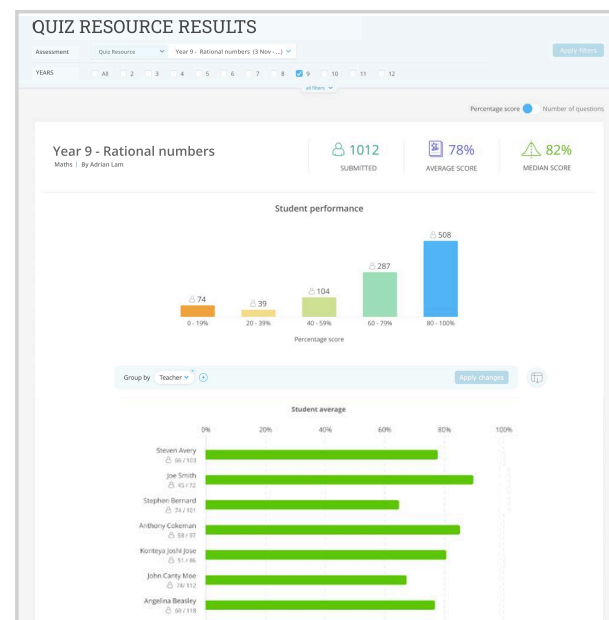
QUIZ RESOURCE RESULTS

Assessment Quiz Resource Year 9 - Rational numbers (3 Nov - ...)

YEARS All 2 3 4 5 6 7 8 9 10 11 12

Apply filters

All filters

Percentage score Number of questions

Year 9 - Rational numbers
Maths | By Adrian Lam

1012
SUBMITTED

78%
AVERAGE SCORE

82%
MEDIAN SCORE

Student performance

| Percentage score | Students |
|---|---|
| 0 - 19% | 74 |
| 20 - 39% | 39 |
| 40 - 59% | 104 |
| 60 - 79% | 287 |
| 80 - 100% | 508 |

Group by Teacher

Apply changes

Student average

0% 20% 40% 60% 80% 100%

Steven Avery
66 / 103

Joe Smith
45 / 72

Stephen Bernard
74 / 121

Anthony Cokeman
58 / 97

Konteya Joshi Jose
51 / 86

John Canty Moe
24 / 112

Angelina Beasley
60 / 118